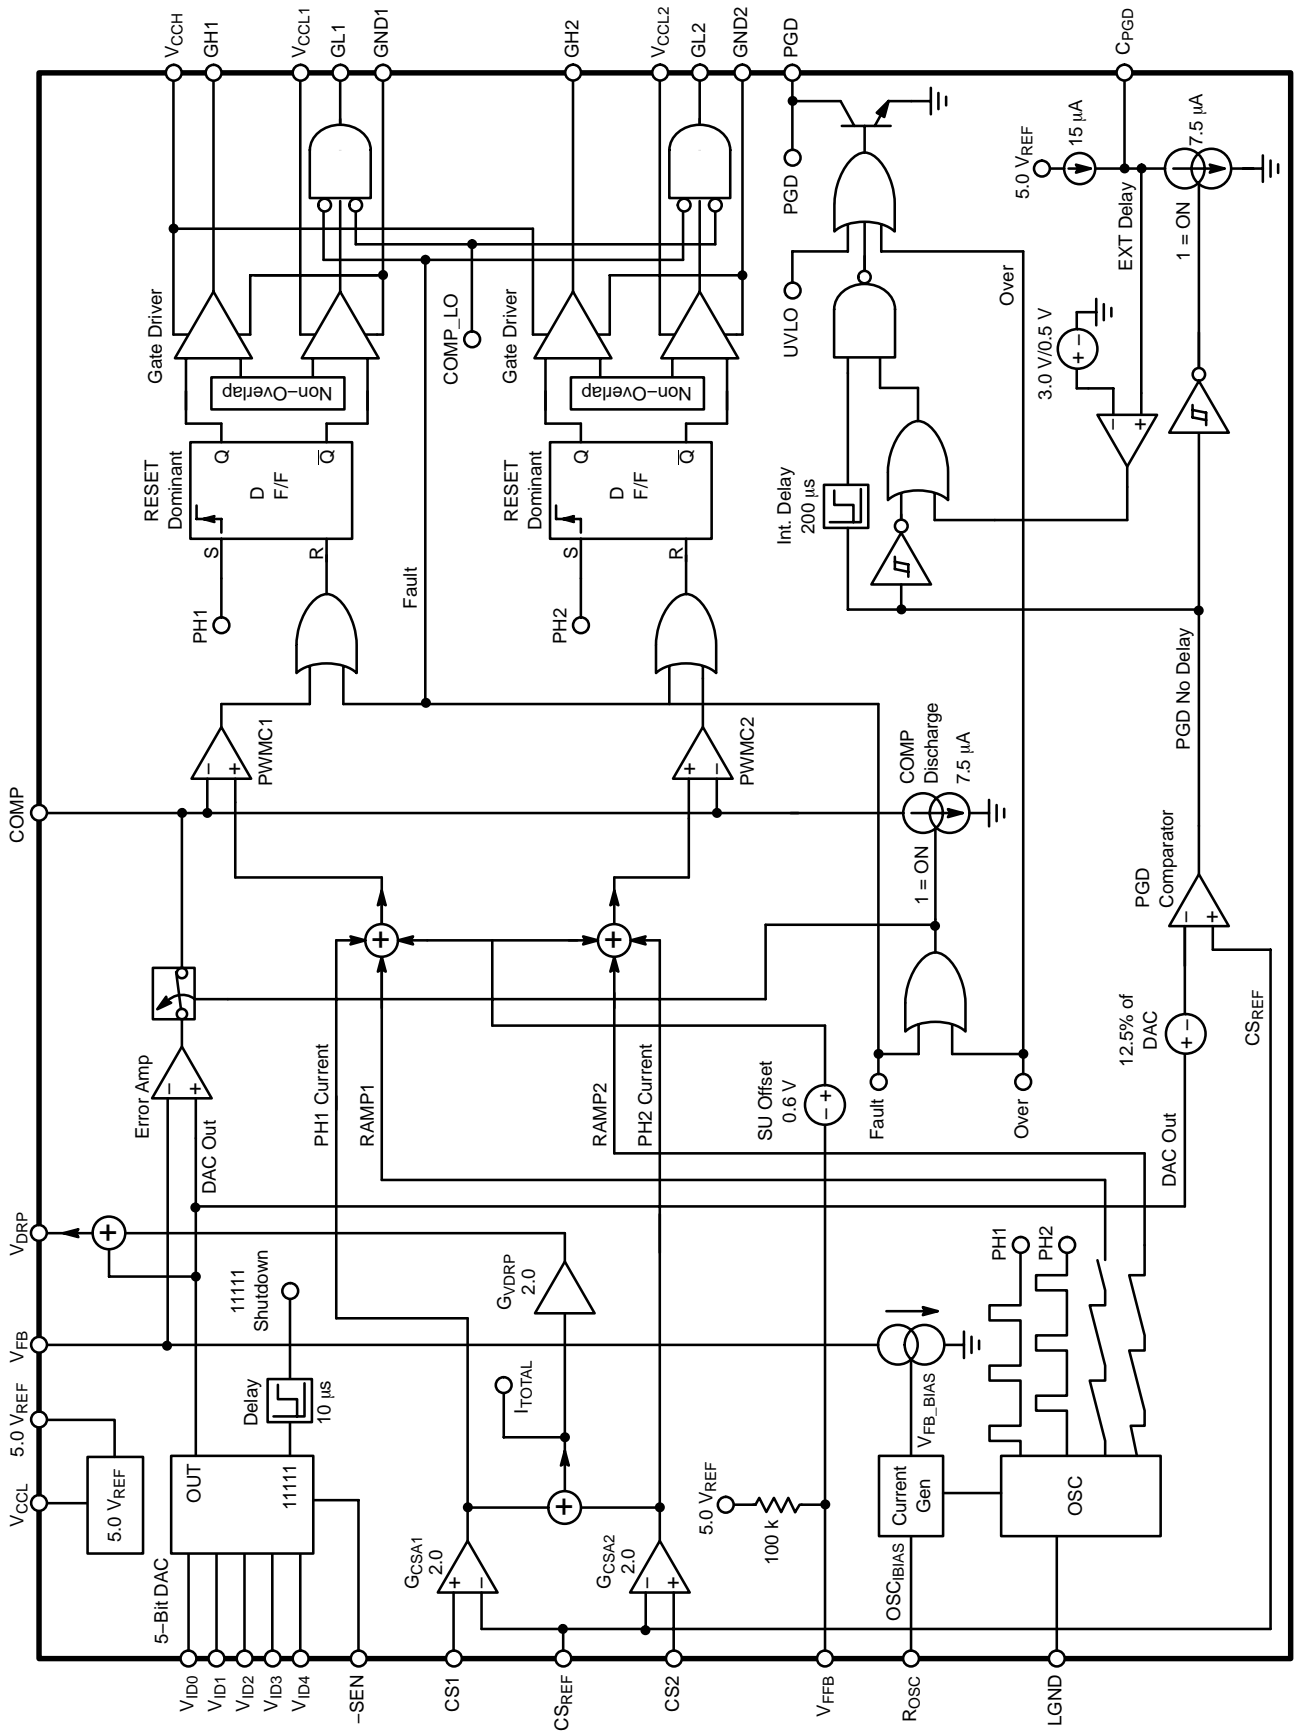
$V_{CCH}$ GH1 $V_{CCL1}$ GL1 GND1 GH2 $V_{CCL2}$ GL2 GND2 PGD $C_{PGD}$

PGD
UVLO
Over
5.0 $V_{REF}$
15 µA
EXT Delay
7.5 µA
1 = ON
3.0 V/0.5 V
Int. Delay 200 µs

Gate Driver
COMP_LO
Gate Driver
Non−Overlap
Non−Overlap
RESET Dominant
D F/F
Q
$\overline{Q}$
S
R
RESET Dominant
D F/F
Q
$\overline{Q}$
S
R
PH1
Fault
PH2
PGD No Delay

COMP
PWMC1
PWMC2
COMP Discharge 7.5 µA
1 = ON
PGD Comparator
12.5% of DAC
$CS_{REF}$
Error Amp
DAC Out
PH1 Current
RAMP1
RAMP2
PH2 Current
SU Offset 0.6 V
Fault
Over
DAC Out

$V_{DRP}$
11111 Shutdown
$G_{VDRP}$ 2.0
PH1
PH2
$V_{FB}$
Delay 10 µs
$I_{TOTAL}$
$V_{FB\_BIAS}$
5.0 $V_{REF}$
$V_{CCL}$
5.0 $V_{REF}$
OUT
11111
5−Bit DAC
$G_{CSA1}$ 2.0
$G_{CSA2}$ 2.0
5.0 $V_{REF}$
100 k
Current Gen
$OSC_{IBIAS}$
OSC

$V_{ID0}$ $V_{ID1}$ $V_{ID2}$ $V_{ID3}$ $V_{ID4}$ −SEN CS1 $CS_{REF}$ CS2 $V_{FFB}$ $R_{OSC}$ LGND